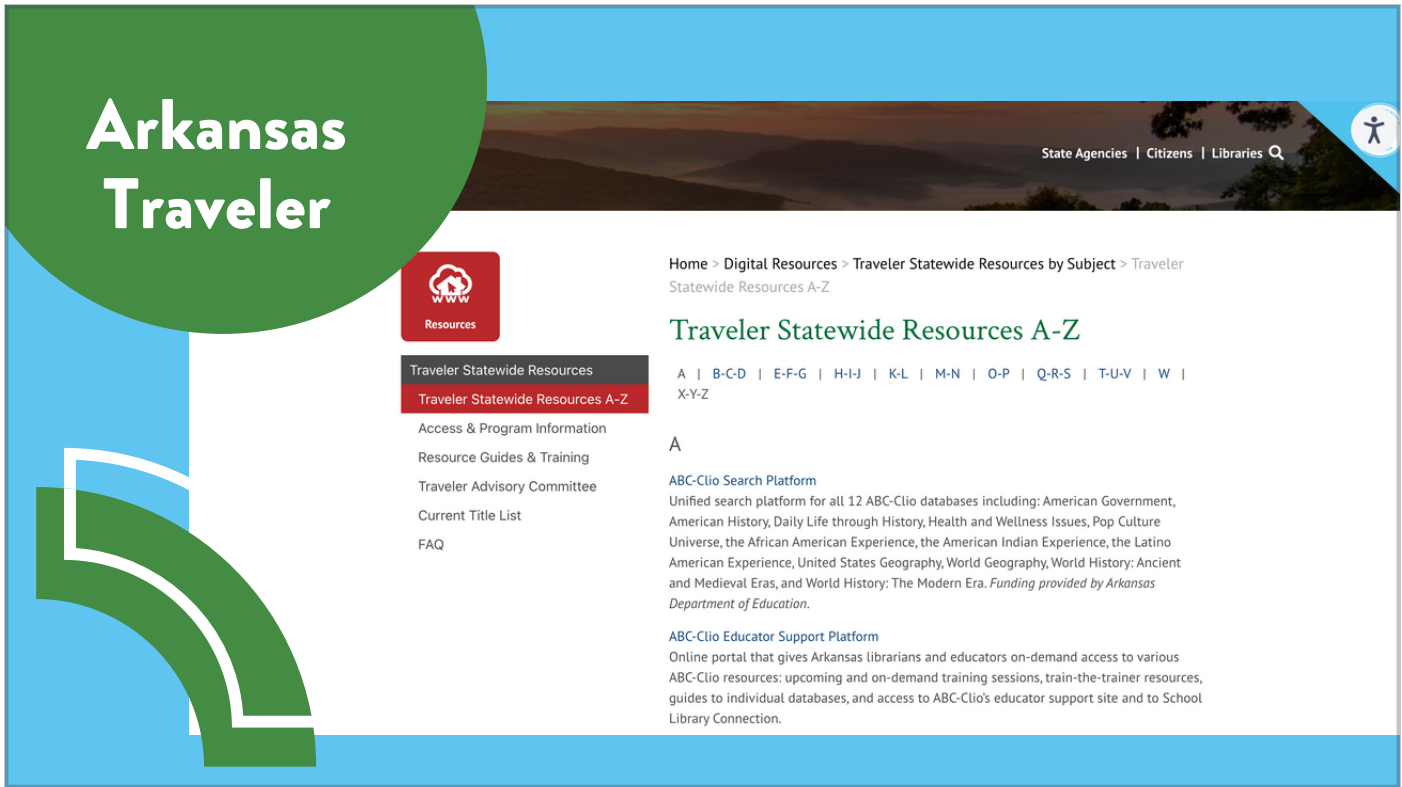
Arkansas Traveler

State Agencies | Citizens | Libraries

www
Resources

Traveler Statewide Resources
Traveler Statewide Resources A-Z
Access & Program Information
Resource Guides & Training
Traveler Advisory Committee
Current Title List
FAQ

Home > Digital Resources > Traveler Statewide Resources by Subject > Traveler Statewide Resources A-Z

Traveler Statewide Resources A-Z

A | B-C-D | E-F-G | H-I-J | K-L | M-N | O-P | Q-R-S | T-U-V | W | X-Y-Z

A

ABC-Clio Search Platform
Unified search platform for all 12 ABC-Clio databases including: American Government, American History, Daily Life through History, Health and Wellness Issues, Pop Culture Universe, the African American Experience, the American Indian Experience, the Latino American Experience, United States Geography, World Geography, World History: Ancient and Medieval Eras, and World History: The Modern Era. Funding provided by Arkansas Department of Education.

ABC-Clio Educator Support Platform
Online portal that gives Arkansas librarians and educators on-demand access to various ABC-Clio resources: upcoming and on-demand training sessions, train-the-trainer resources, guides to individual databases, and access to ABC-Clio's educator support site and to School Library Connection.